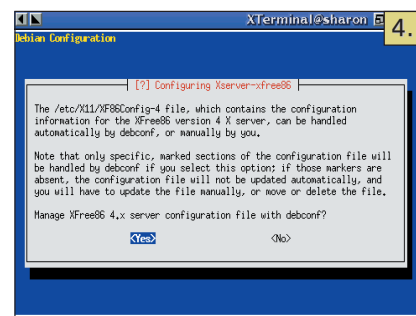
XTerminal@sharon

4.

Debian Configuration

[?] Configuring Xserver-xfree86

The /etc/X11/XF86Config-4 file, which contains the configuration information for the XFree86 version 4 X server, can be handled automatically by debconf, or manually by you.

Note that only specific, marked sections of the configuration file will be handled by debconf if you select this option; if those markers are absent, the configuration file will not be updated automatically, and you will have to update the file manually, or move or delete the file.

Manage XFree86 4.x server configuration file with debconf?

<Yes> <No>